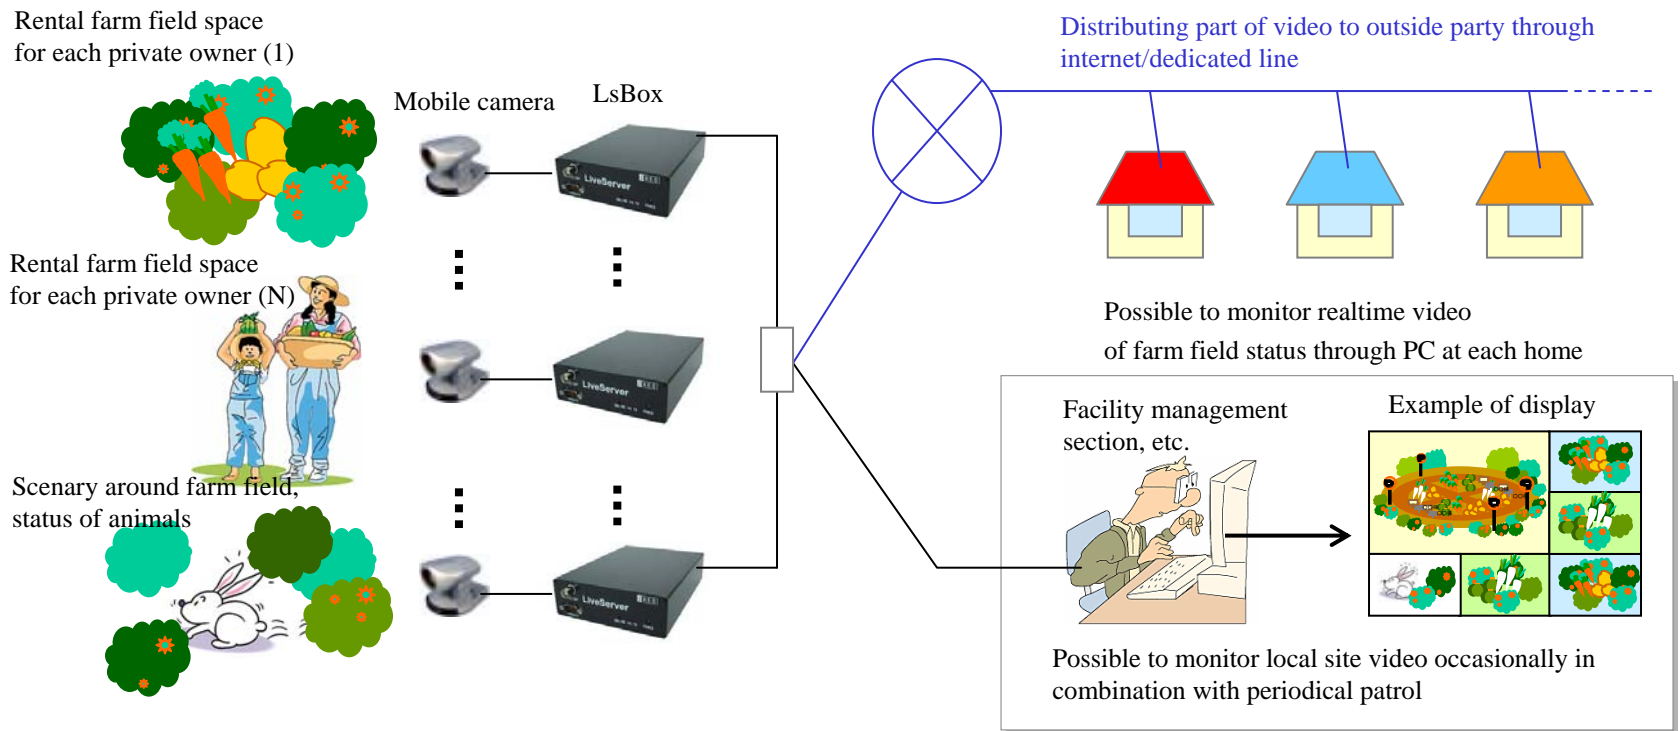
Rental farm field space for each private owner (1)

Mobile camera

LsBox

Distributing part of video to outside party through internet/dedicated line

LiveServer

LiveServer

LiveServer

Rental farm field space for each private owner (N)

Possible to monitor realtime video

of farm field status through PC at each home

Facility management section, etc.

Example of display

Scenary around farm field, status of animals

Possible to monitor local site video occasionally in combination with periodical patrol